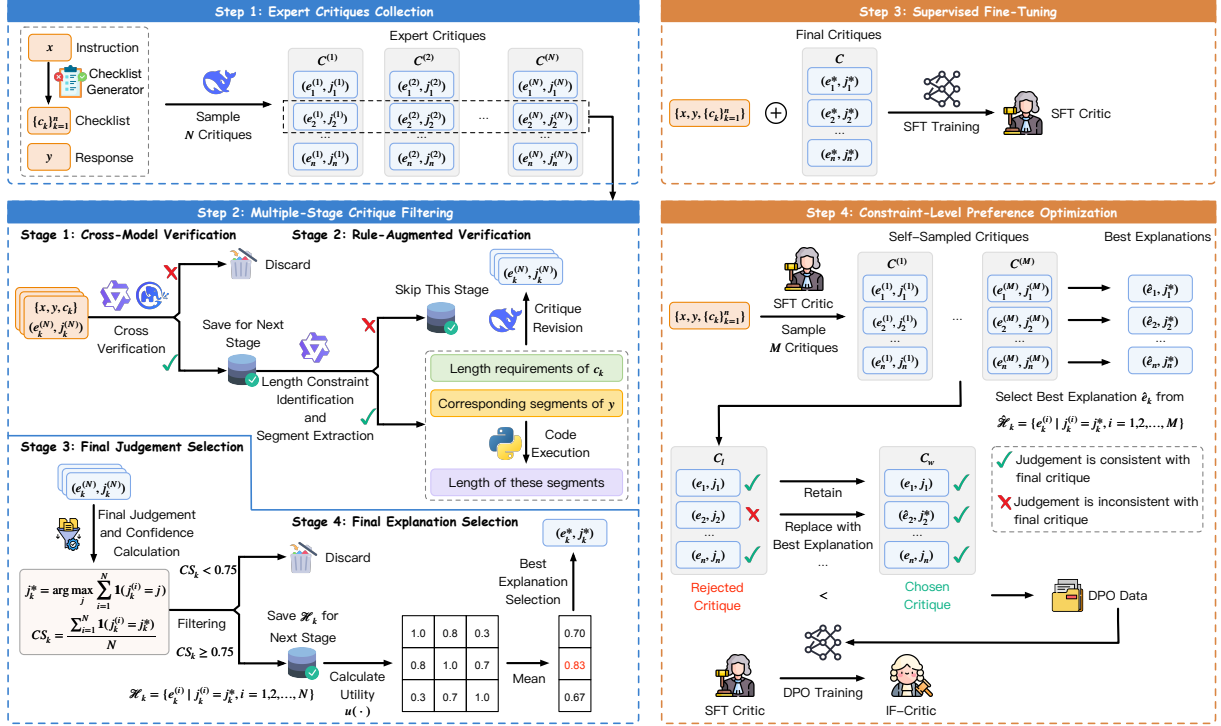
Step 1: Expert Critiques Collection

$x$ Instruction

Checklist Generator

$\{c_k\}_{k=1}^n$ Checklist

$y$ Response

Sample $N$ Critiques

Expert Critiques

$C^{(1)}$
$(e_1^{(1)}, j_1^{(1)})$
$(e_2^{(1)}, j_2^{(1)})$
...
$(e_n^{(1)}, j_n^{(1)})$

$C^{(2)}$
$(e_1^{(2)}, j_1^{(2)})$
$(e_2^{(2)}, j_2^{(2)})$
...
$(e_n^{(2)}, j_n^{(2)})$

...

$C^{(N)}$
$(e_1^{(N)}, j_1^{(N)})$
$(e_2^{(N)}, j_2^{(N)})$
...
$(e_n^{(N)}, j_n^{(N)})$

Step 2: Multiple-Stage Critique Filtering

Stage 1: Cross-Model Verification

$\{x, y, c_k\}$
$(e_k^{(N)}, j_k^{(N)})$

Cross Verification

Discard

Save for Next Stage

Stage 2: Rule-Augmented Verification

Skip This Stage

$(e_k^{(N)}, j_k^{(N)})$

Critique Revision

Length Constraint Identification and Segment Extraction

Length requirements of $c_k$

Corresponding segments of $y$

Code Execution

Length of these segments

Stage 3: Final Judgement Selection

$(e_k^{(N)}, j_k^{(N)})$

Final Judgement and Confidence Calculation

$j_k^* = \arg\max_j \sum_{i=1}^{N} \mathbf{1}(j_k^{(i)} = j)$

$CS_k = \frac{\sum_{i=1}^{N} \mathbf{1}(j_k^{(i)} = j_k^*)}{N}$

Filtering

$CS_k < 0.75$

$CS_k \geq 0.75$

Stage 4: Final Explanation Selection

Discard

Save $\mathscr{H}_k$ for Next Stage

$\mathscr{H}_k = \{e_k^{(i)} \mid j_k^{(i)} = j_k^*, i = 1,2,\ldots,N\}$

Calculate Utility $u(\cdot)$

| 1.0 | 0.8 | 0.3 |
|---|---|---|
| 0.8 | 1.0 | 0.7 |
| 0.3 | 0.7 | 1.0 |

Mean

| 0.70 |
|---|
| 0.83 |
| 0.67 |

Best Explanation Selection

$(e_k^*, j_k^*)$

Step 3: Supervised Fine-Tuning

Final Critiques

$\{x, y, \{c_k\}_{k=1}^n\}$

$C$
$(e_1^*, j_1^*)$
$(e_2^*, j_2^*)$
...
$(e_n^*, j_n^*)$

SFT Training

SFT Critic

Step 4: Constraint-Level Preference Optimization

$\{x, y, \{c_k\}_{k=1}^n\}$

SFT Critic

Sample $M$ Critiques

Self-Sampled Critiques

$C^{(1)}$
$(e_1^{(1)}, j_1^{(1)})$
$(e_2^{(1)}, j_2^{(1)})$
...
$(e_n^{(1)}, j_n^{(1)})$

...

$C^{(M)}$
$(e_1^{(M)}, j_1^{(M)})$
$(e_2^{(M)}, j_2^{(M)})$
...
$(e_n^{(M)}, j_n^{(M)})$

Best Explanations

$(\hat{e}_1, j_1^*)$
$(\hat{e}_2, j_2^*)$
$(\hat{e}_n, j_n^*)$

Select Best Explanation $\hat{e}_k$ from
$\hat{\mathscr{H}}_k = \{e_k^{(i)} \mid j_k^{(i)} = j_k^*, i = 1,2,\ldots,M\}$

$C_l$
$(e_1, j_1)$
$(e_2, j_2)$
...
$(e_n, j_n)$

Retain

Replace with Best Explanation

...

$C_w$
$(e_1, j_1)$
$(\hat{e}_2, j_2^*)$
...
$(e_n, j_n)$

Judgement is consistent with final critique

Judgement is inconsistent with final critique

Rejected Critique

<

Chosen Critique

DPO Data

SFT Critic

DPO Training

IF-Critic